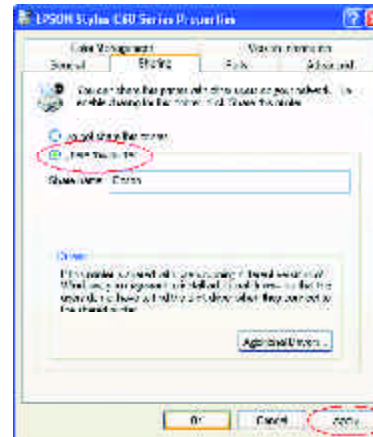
EPSON Stylus C60 Series Properties

Color Management | Version Information
General | Sharing | Ports | Advanced

You can share this printer with other users on your network. To enable sharing for this printer, click Share this printer.

Do not share this printer
Share this printer

Share name: Epson

Drivers
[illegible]

Additional Drivers...

OK | Cancel | Apply